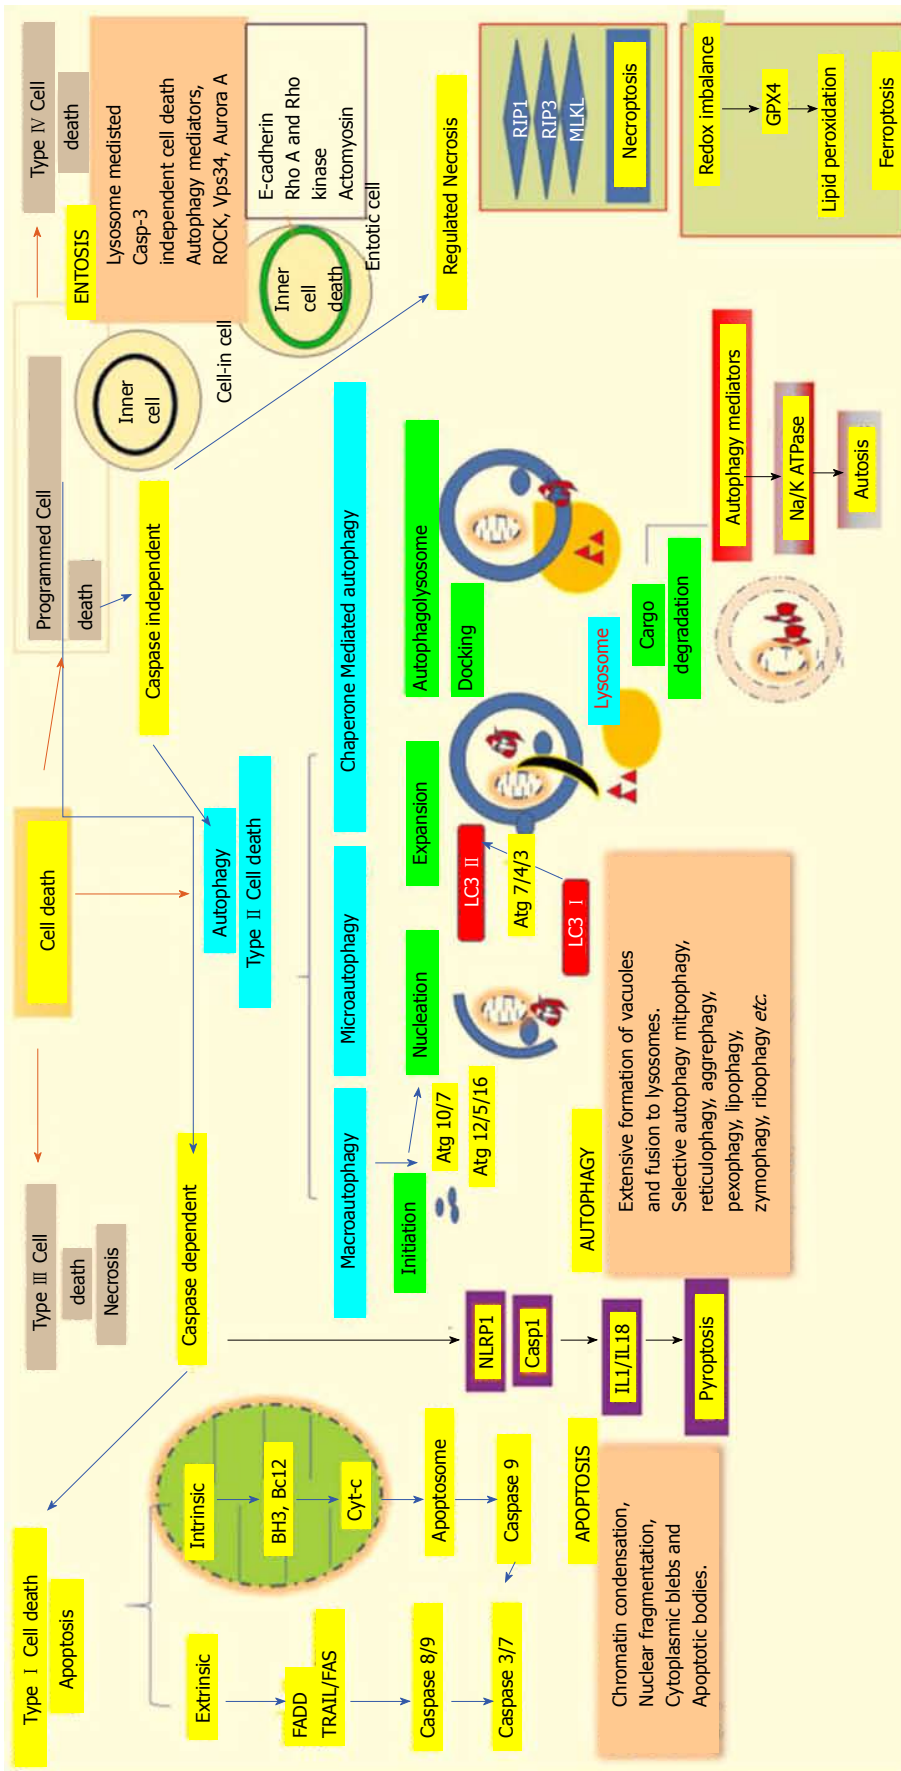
Type Ⅳ Cell death

ENTOSIS

Lysosome medisted Casp-3 independent cell death Autophagy mediators, ROCK, Vps34, Aurora A

E-cadherin Rho A and Rho kinase Actomyosin

Entotic cell

Inner cell death

Inner cell

Cell-in cell

Programmed Cell death

Regulated Necrosis

RIP1

RIP3

MLKL

Necroptosis

Redox imbalance

GPX4

Lipid peroxidation

Ferroptosis

Caspase independent

Cell death

Autophagy Type Ⅱ Cell death

Chaperone Mediated autophagy

Microautophagy

Macroautophagy

Autophagolysosome

Docking

Expansion

Nucleation

Initiation

Atg 10/7

Atg 12/5/16

LC3 Ⅱ

Atg 7/4/3

LC3 Ⅰ

Lysosome

Cargo degradation

Autophagy mediators

Na/K ATPase

Autosis

Type Ⅲ Cell death Necrosis

Caspase dependent

NLRP1

Casp1

IL1/IL18

Pyroptosis

AUTOPHAGY

Extensive formation of vacuoles and fusion to lysosomes. Selective autophagy mitpophagy, reticulophagy, aggrephagy, pexophagy, lipophagy, zymophagy, ribophagy etc.

Type Ⅰ Cell death Apoptosis

Intrinsic

BH3, Bc12

Cyt-c

Apoptosome

Caspase 9

Extrinsic

FADD TRAIL/FAS

Caspase 8/9

Caspase 3/7

APOPTOSIS

Chromatin condensation, Nuclear fragmentation, Cytoplasmic blebs and Apoptotic bodies.